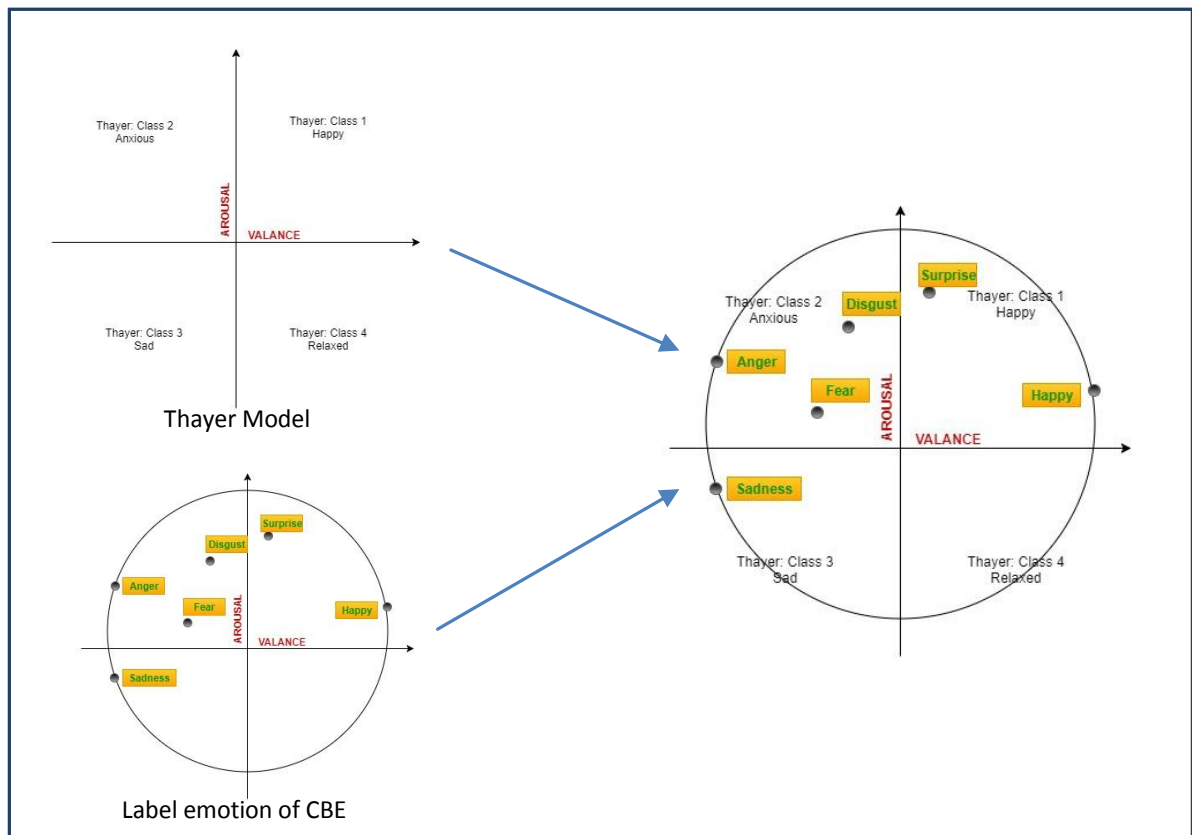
Thayer: Class 2
Anxious

Thayer: Class 1
Happy

AROUSAL

VALANCE

Thayer: Class 3
Sad

Thayer: Class 4
Relaxed

Thayer Model

Surprise

Disgust

Anger

Fear

Happy

AROUSAL

VALANCE

Sadness

Label emotion of CBE

Surprise

Thayer: Class 2
Anxious

Disgust

Thayer: Class 1
Happy

Anger

Fear

AROUSAL

Happy

VALANCE

Sadness

Thayer: Class 3
Sad

Thayer: Class 4
Relaxed